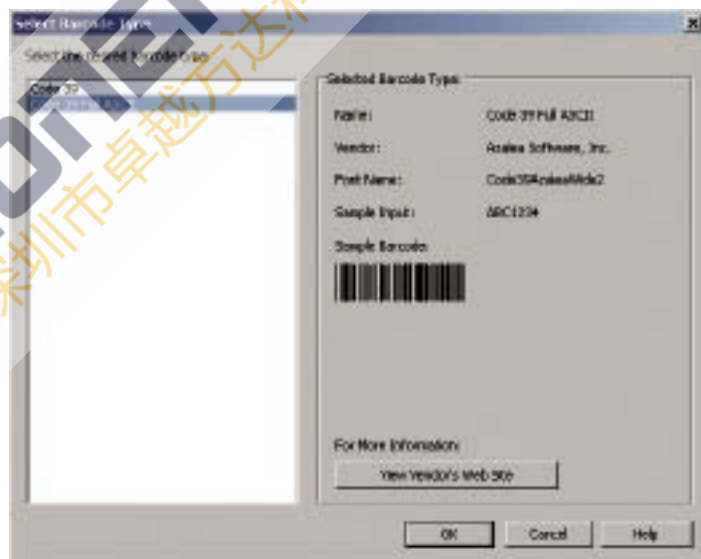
Select Barcode Type

Select the desired barcode type

Code 39
Code 39 Full ASCII

Selected Barcode Type

Name: Code 39 Full ASCII

Vendor: Azalea Software, Inc.

Font Name: Code39AzaleaWide2

Sample Input: ABC1234

Sample Barcode:

For More Information:

View Vendor's Web Site

OK

Cancel

Help

深圳市卓越方达科